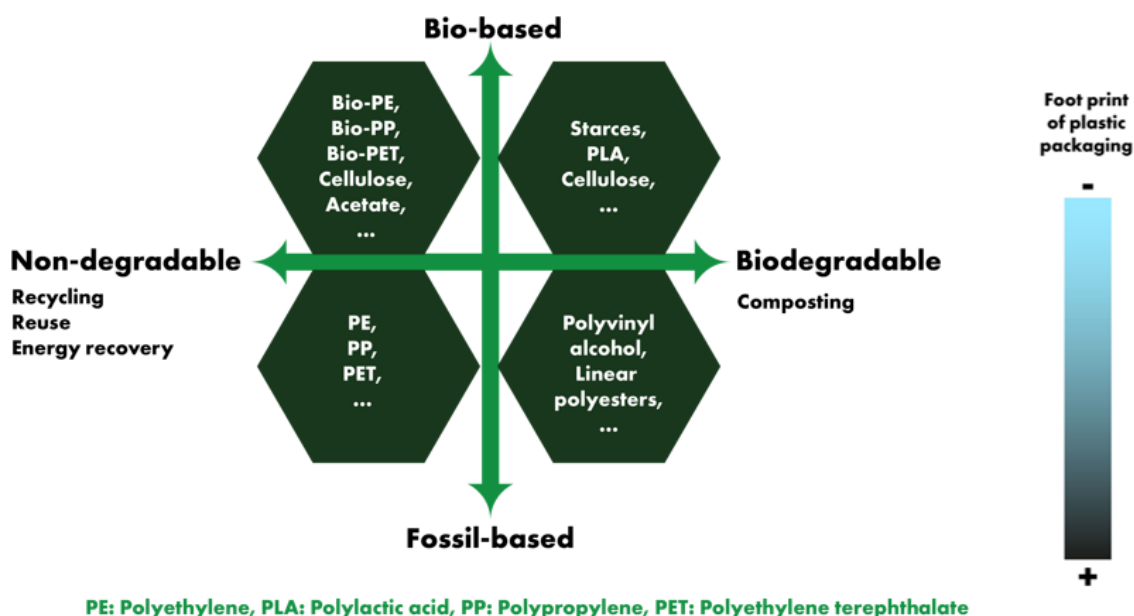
Bio-based

Bio-PE,
Bio-PP,
Bio-PET,
Cellulose,
Acetate,
...

Starces,
PLA,
Cellulose,
...

Non-degradable

Recycling
Reuse
Energy recovery

Biodegradable

Composting

PE,
PP,
PET,
...

Polyvinyl alcohol,
Linear polyesters,
...

Fossil-based

Foot print of plastic packaging

-

+

PE: Polyethylene, PLA: Polylactic acid, PP: Polypropylene, PET: Polyethylene terephthalate